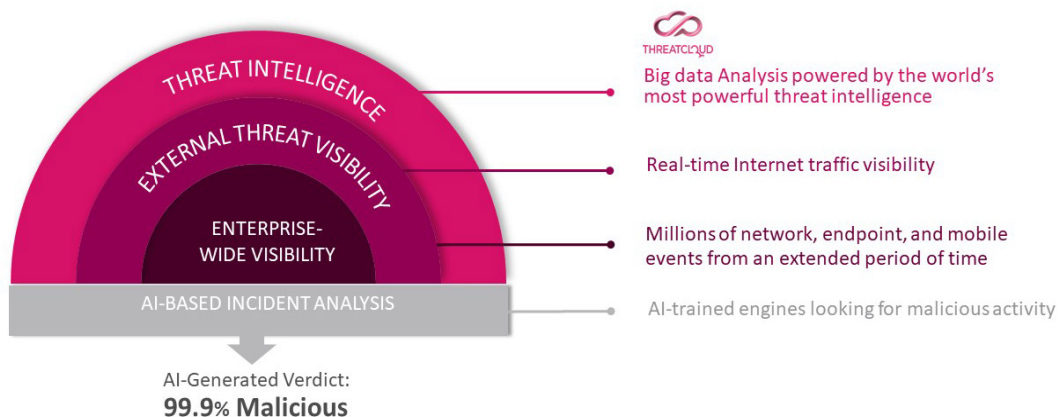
THREAT INTELLIGENCE

EXTERNAL THREAT VISIBILITY

ENTERPRISE-WIDE VISIBILITY

AI-BASED INCIDENT ANALYSIS

AI-Generated Verdict:
99.9% Malicious

THREATCLOUD

Big data Analysis powered by the world's most powerful threat intelligence

Real-time Internet traffic visibility

Millions of network, endpoint, and mobile events from an extended period of time

AI-trained engines looking for malicious activity